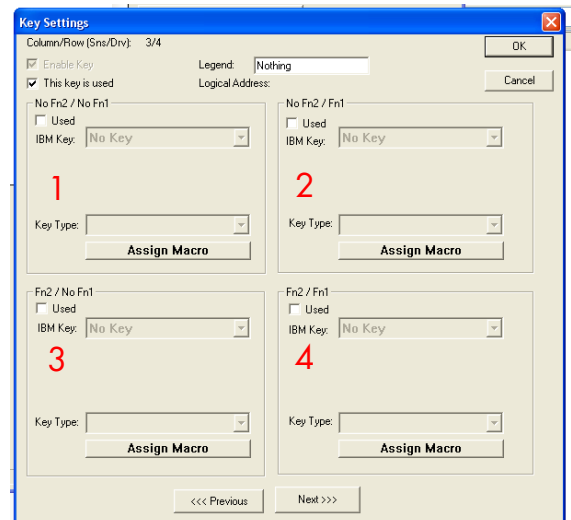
Key Settings

Column/Row (Sns/Drv): 3/4

Enable Key

This key is used

Legend: Nothing

Logical Address:

OK

Cancel

No Fn2 / No Fn1

Used

IBM Key: No Key

1

Key Type:

Assign Macro

No Fn2 / Fn1

Used

IBM Key: No Key

2

Key Type:

Assign Macro

Fn2 / No Fn1

Used

IBM Key: No Key

3

Key Type:

Assign Macro

Fn2 / Fn1

Used

IBM Key: No Key

4

Key Type:

Assign Macro

<<< Previous

Next >>>